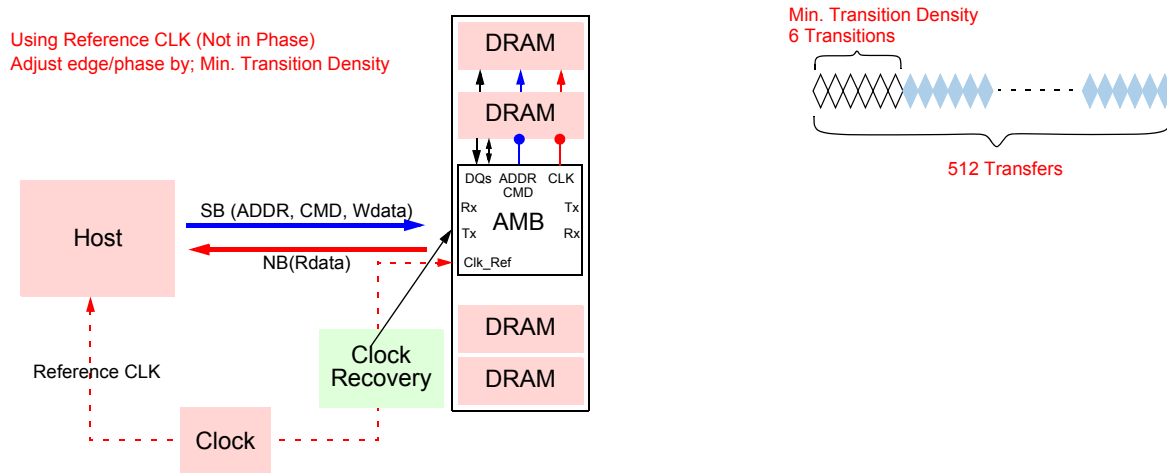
Using Reference CLK (Not in Phase)
Adjust edge/phase by; Min. Transition Density

DRAM

DRAM

DQs ADDR CMD CLK

Rx Tx

AMB

Tx Rx

Clk_Ref

SB (ADDR, CMD, Wdata)

Host

NB(Rdata)

DRAM

DRAM

Clock Recovery

Reference CLK

Clock

Min. Transition Density
6 Transitions

512 Transfers